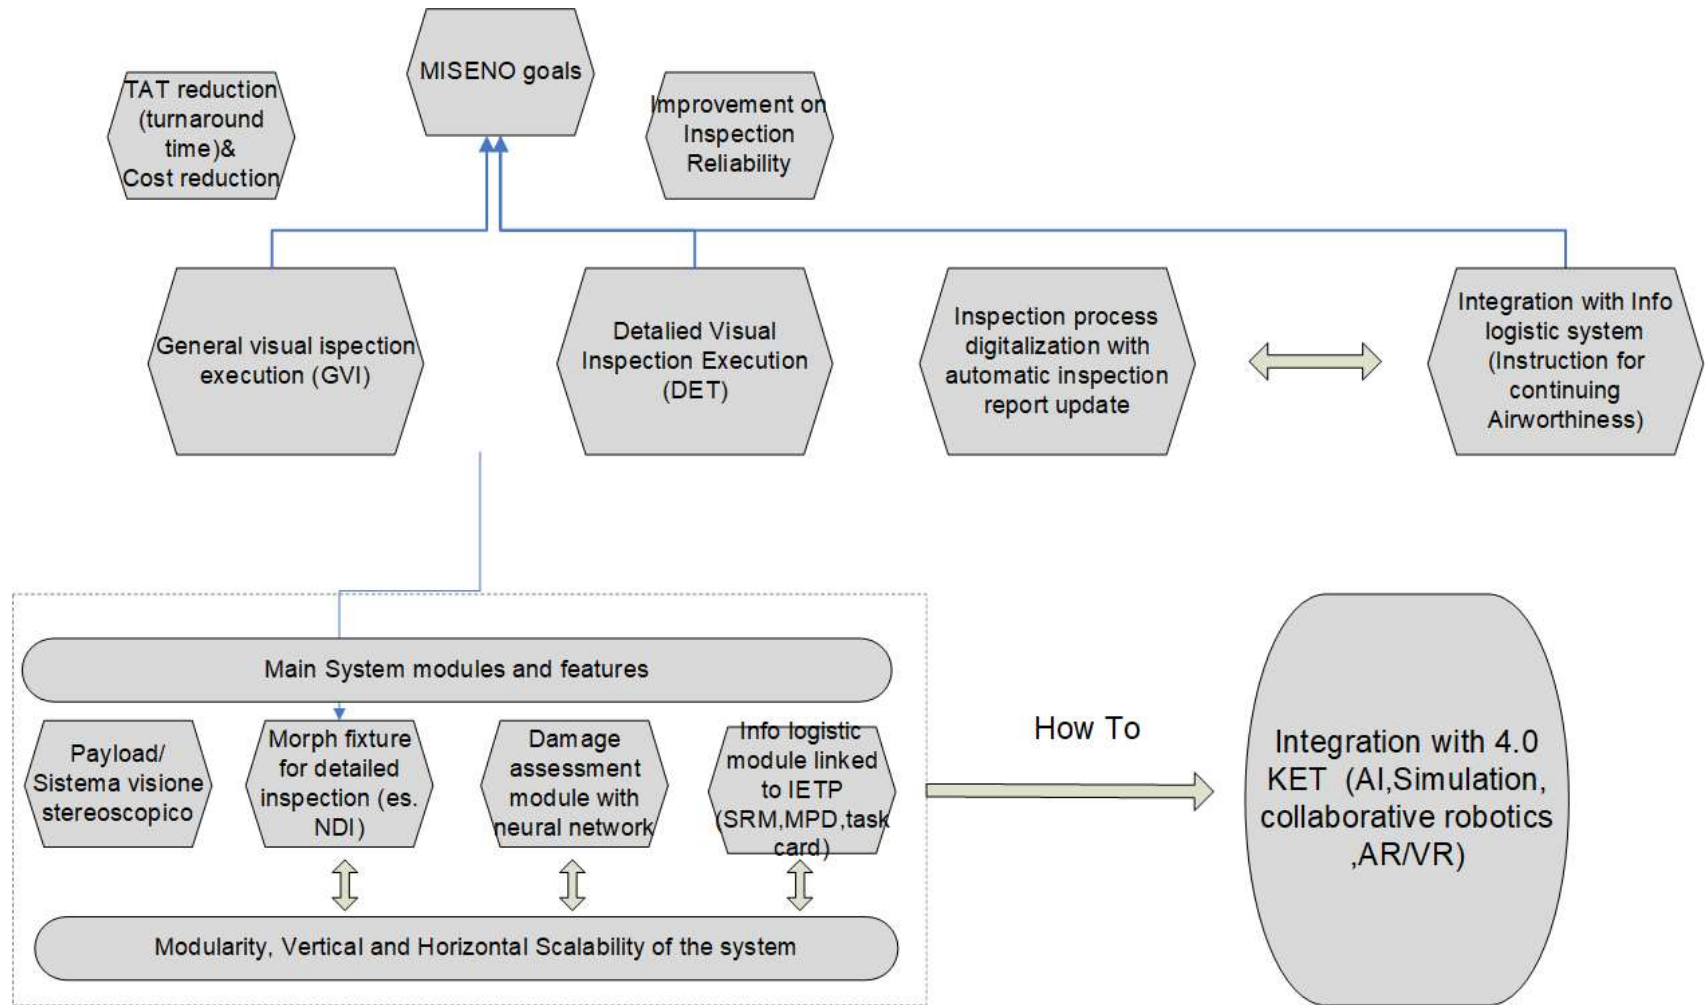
MISENO goals

TAT reduction (turnaround time)& Cost reduction

Improvement on Inspection Reliability

General visual ispection execution (GVI)

Detalied Visual Inspection Execution (DET)

Inspection process digitalization with automatic inspection report update

Integration with Info logistic system (Instruction for continuing Airworthiness)

Main System modules and features

Payload/ Sistema visione stereoscopico

Morph fixture for detailed inspection (es. NDI)

Damage assessment module with neural network

Info logistic module linked to IETP (SRM,MPD,task card)

Modularity, Vertical and Horizontal Scalability of the system

How To

Integration with 4.0 KET (AI,Simulation, collaborative robotics ,AR/VR)